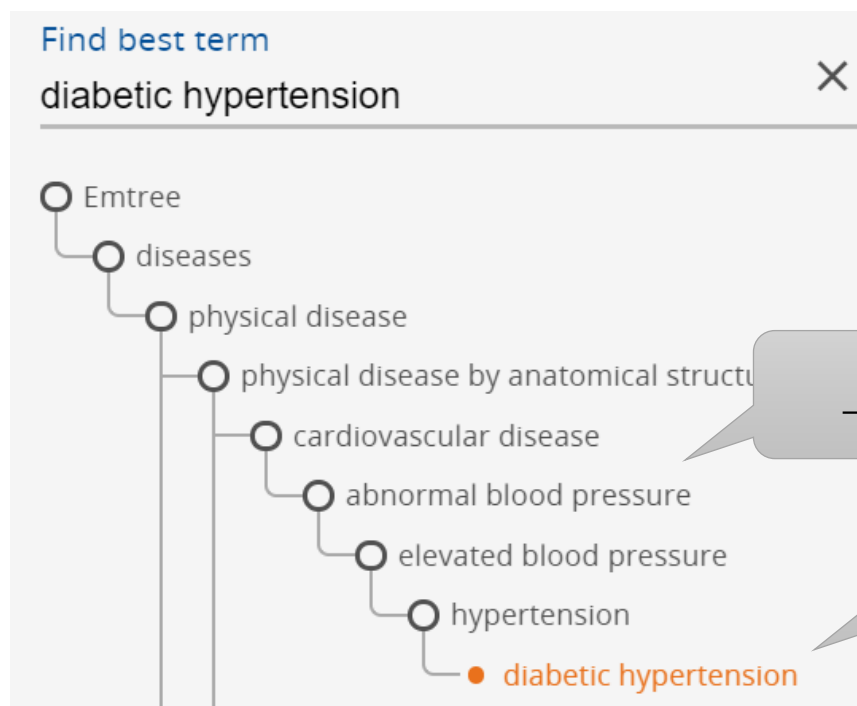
Find best term
diabetic hypertension
×

Emtree
diseases
physical disease
physical disease by anatomical structu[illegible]
cardiovascular disease
abnormal blood pressure
elevated blood pressure
hypertension
diabetic hypertension